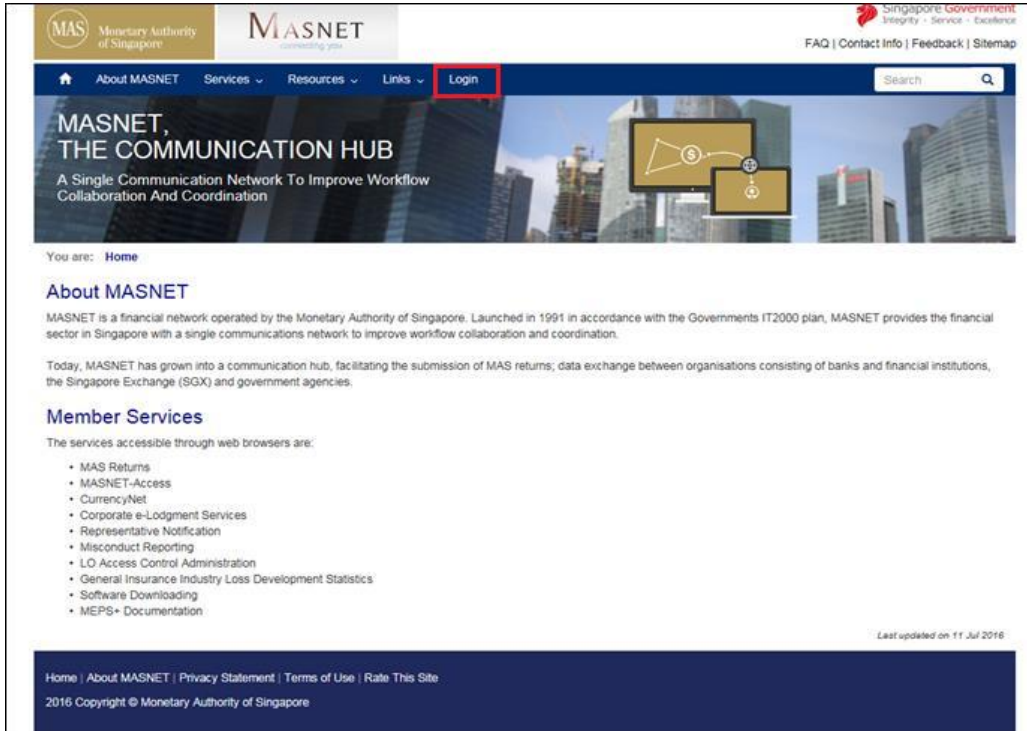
MAS Monetary Authority of Singapore

MASNET
connecting you

Singapore Government
Integrity · Service · Excellence

FAQ | Contact Info | Feedback | Sitemap

About MASNET   Services   Resources   Links   Login

Search

MASNET,
THE COMMUNICATION HUB

A Single Communication Network To Improve Workflow Collaboration And Coordination

You are: Home

About MASNET

MASNET is a financial network operated by the Monetary Authority of Singapore. Launched in 1991 in accordance with the Governments IT2000 plan, MASNET provides the financial sector in Singapore with a single communications network to improve workflow collaboration and coordination.

Today, MASNET has grown into a communication hub, facilitating the submission of MAS returns; data exchange between organisations consisting of banks and financial institutions, the Singapore Exchange (SGX) and government agencies.

Member Services

The services accessible through web browsers are:

• MAS Returns
• MASNET-Access
• CurrencyNet
• Corporate e-Lodgment Services
• Representative Notification
• Misconduct Reporting
• LO Access Control Administration
• General Insurance Industry Loss Development Statistics
• Software Downloading
• MEPS+ Documentation

Last updated on 11 Jul 2016

Home | About MASNET | Privacy Statement | Terms of Use | Rate This Site

2016 Copyright © Monetary Authority of Singapore